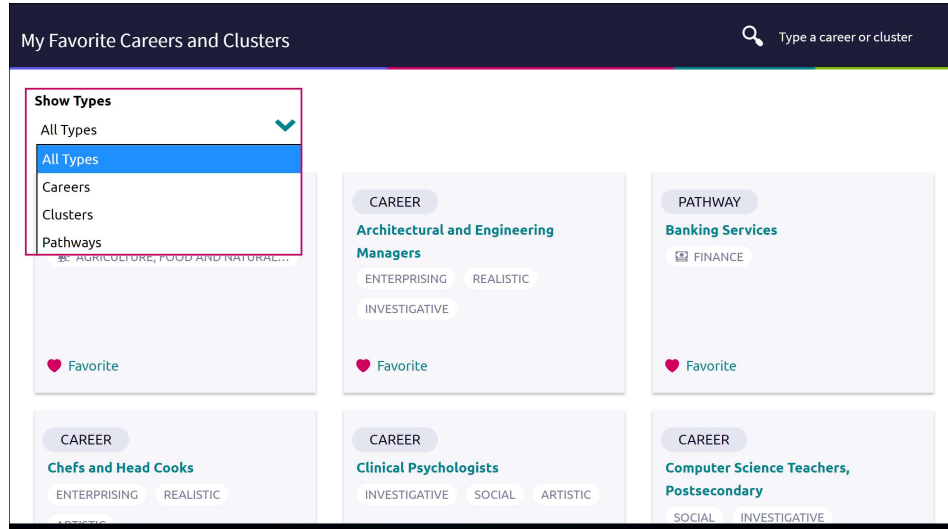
My Favorite Careers and Clusters

Type a career or cluster

Show Types

All Types

All Types
Careers
Clusters
Pathways

AGRICULTURE, FOOD AND NATURAL...

Favorite

CAREER
Architectural and Engineering Managers
ENTERPRISING REALISTIC
INVESTIGATIVE

Favorite

PATHWAY
Banking Services
FINANCE

Favorite

CAREER
Chefs and Head Cooks
ENTERPRISING REALISTIC
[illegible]

CAREER
Clinical Psychologists
INVESTIGATIVE SOCIAL ARTISTIC

CAREER
Computer Science Teachers, Postsecondary
SOCIAL INVESTIGATIVE